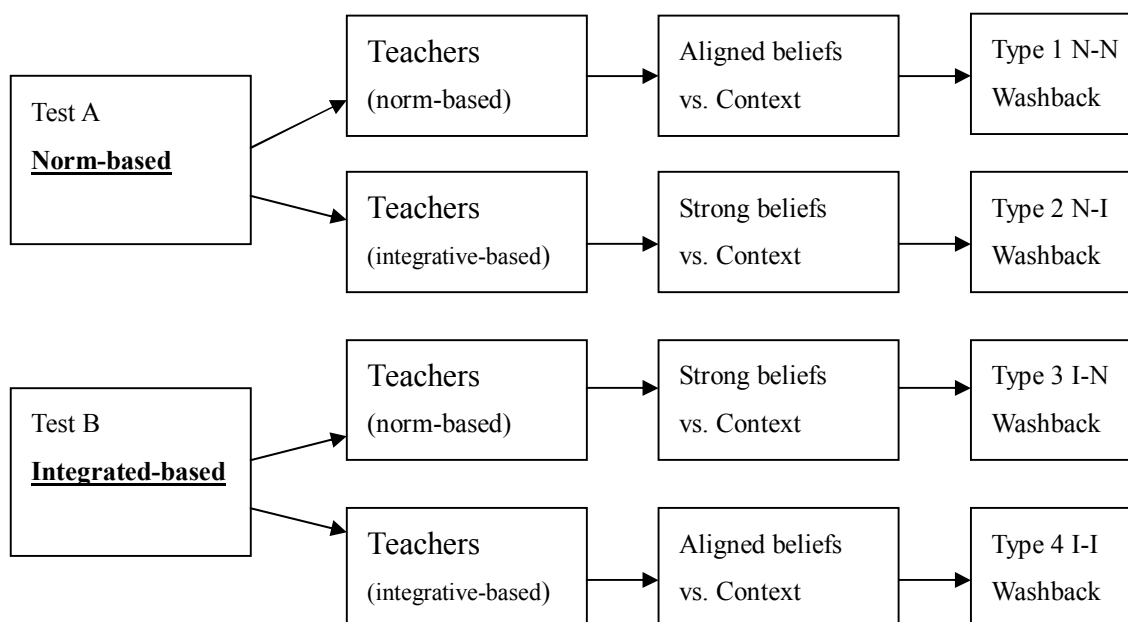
Test A
**Norm-based**

Teachers
(norm-based)

Aligned beliefs
vs. Context

Type 1 N-N
Washback

Teachers
(integrative-based)

Strong beliefs
vs. Context

Type 2 N-I
Washback

Test B
**Integrated-based**

Teachers
(norm-based)

Strong beliefs
vs. Context

Type 3 I-N
Washback

Teachers
(integrative-based)

Aligned beliefs
vs. Context

Type 4 I-I
Washback